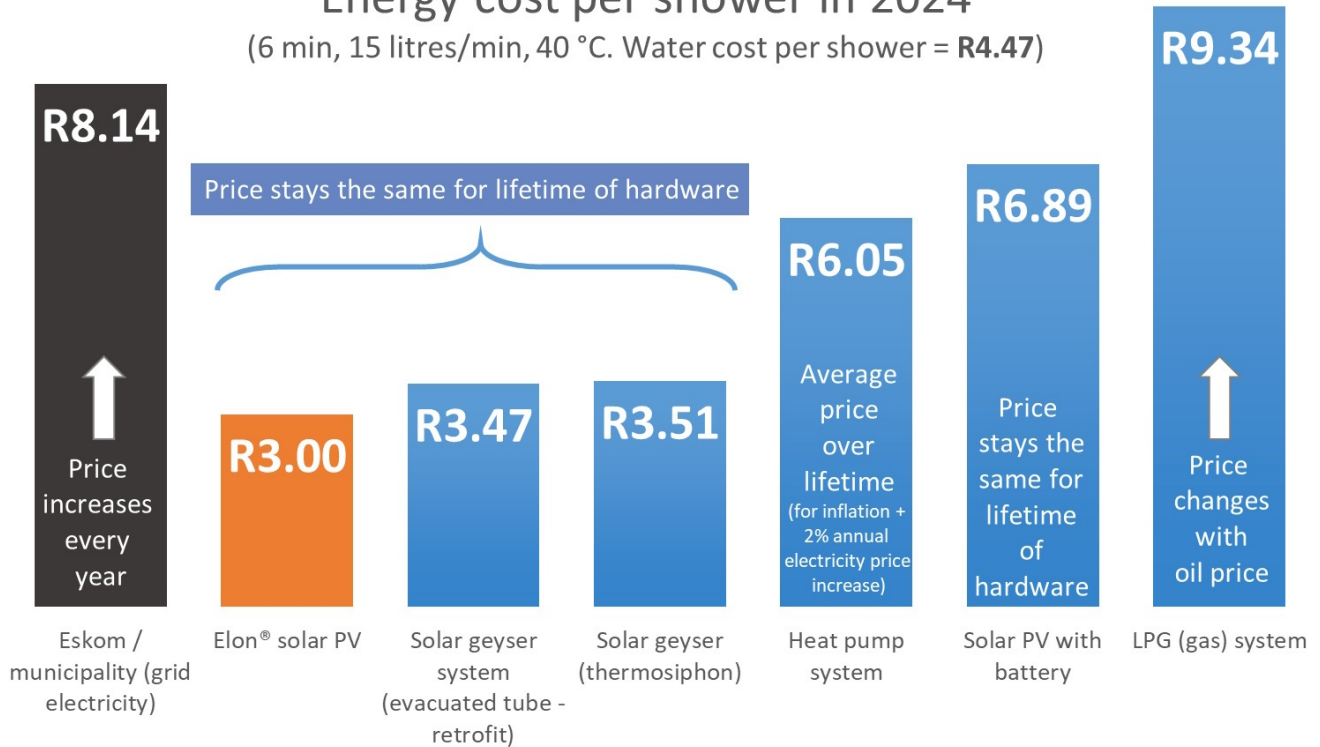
Energy cost per shower in 2024
(6 min, 15 litres/min, 40 °C. Water cost per shower = **R4.47**)

R8.14
Price increases every year
Eskom / municipality (grid electricity)

Price stays the same for lifetime of hardware

R3.00
Elon® solar PV

R3.47
Solar geyser system (evacuated tube - retrofit)

R3.51
Solar geyser (thermosiphon)

R6.05
Average price over lifetime
(for inflation + 2% annual electricity price increase)
Heat pump system

R6.89
Price stays the same for lifetime of hardware
Solar PV with battery

R9.34
Price changes with oil price
LPG (gas) system